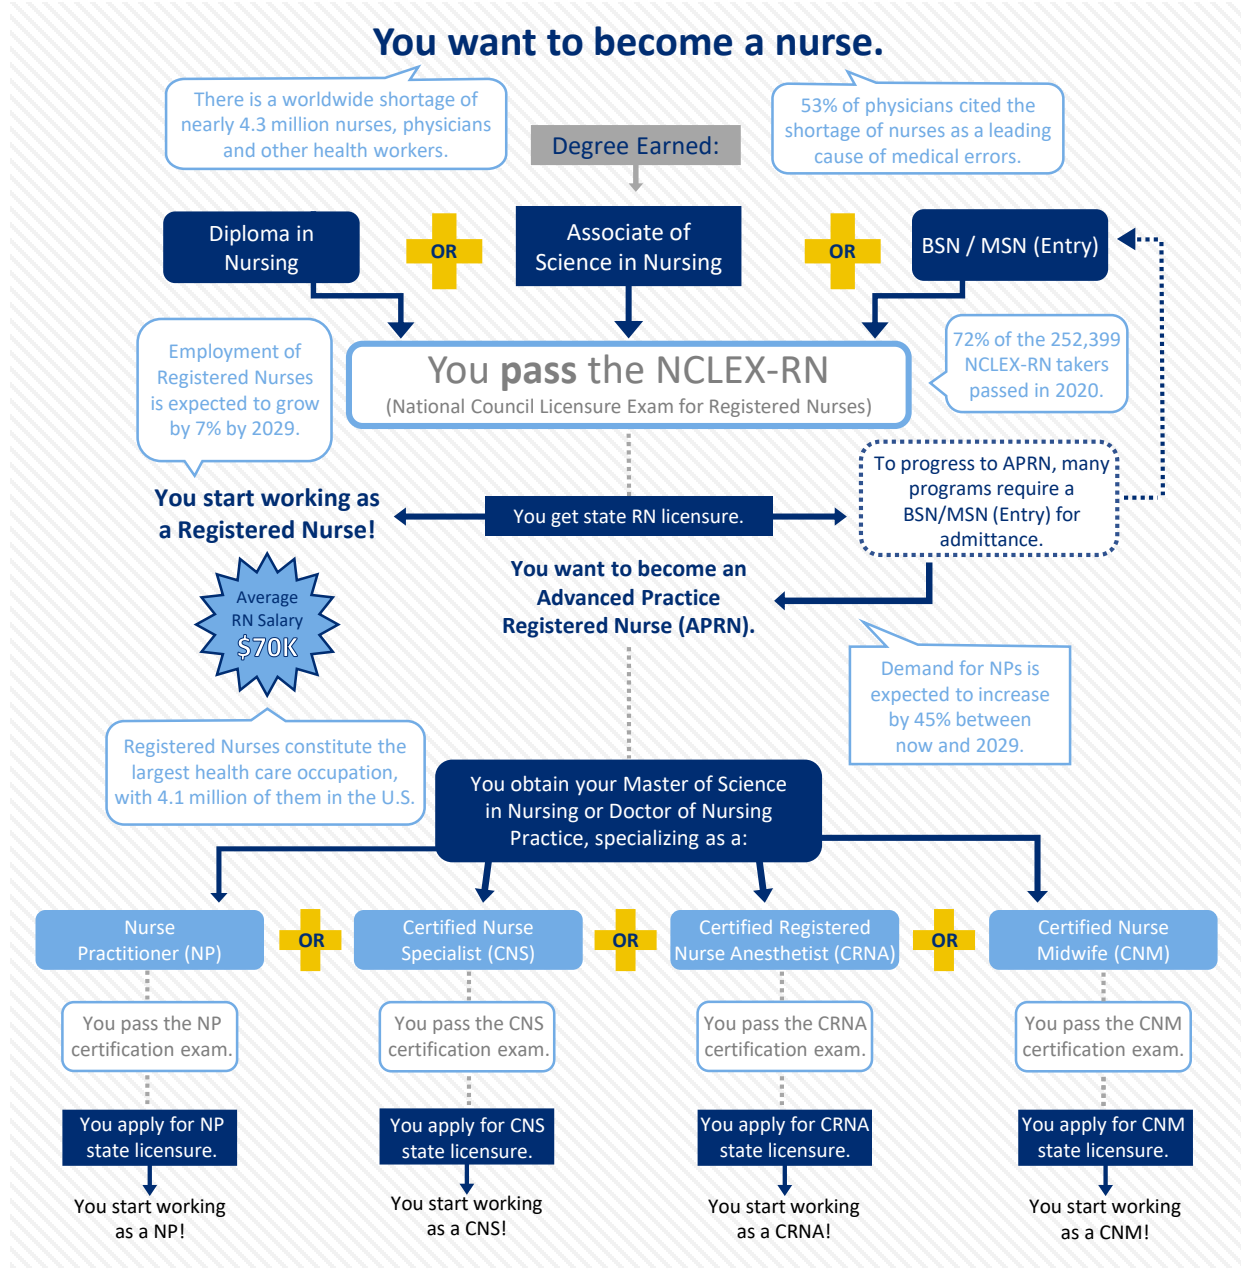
You want to become a nurse.

There is a worldwide shortage of nearly 4.3 million nurses, physicians and other health workers.

Degree Earned:

53% of physicians cited the shortage of nurses as a leading cause of medical errors.

Diploma in Nursing

OR

Associate of Science in Nursing

OR

BSN / MSN (Entry)

Employment of Registered Nurses is expected to grow by 7% by 2029.

You pass the NCLEX-RN
(National Council Licensure Exam for Registered Nurses)

72% of the 252,399 NCLEX-RN takers passed in 2020.

To progress to APRN, many programs require a BSN/MSN (Entry) for admittance.

You start working as a Registered Nurse!

You get state RN licensure.

You want to become an Advanced Practice Registered Nurse (APRN).

Average RN Salary $70K

Demand for NPs is expected to increase by 45% between now and 2029.

Registered Nurses constitute the largest health care occupation, with 4.1 million of them in the U.S.

You obtain your Master of Science in Nursing or Doctor of Nursing Practice, specializing as a:

Nurse Practitioner (NP)

OR

Certified Nurse Specialist (CNS)

OR

Certified Registered Nurse Anesthetist (CRNA)

OR

Certified Nurse Midwife (CNM)

You pass the NP certification exam.

You pass the CNS certification exam.

You pass the CRNA certification exam.

You pass the CNM certification exam.

You apply for NP state licensure.

You apply for CNS state licensure.

You apply for CRNA state licensure.

You apply for CNM state licensure.

You start working as a NP!

You start working as a CNS!

You start working as a CRNA!

You start working as a CNM!